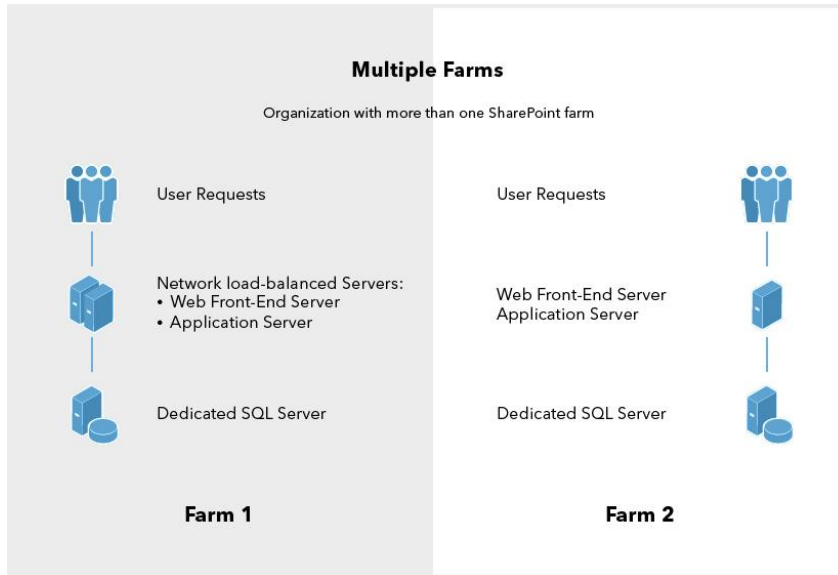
Multiple Farms

Organization with more than one SharePoint farm

User Requests

Network load-balanced Servers:
• Web Front-End Server
• Application Server

Dedicated SQL Server

Farm 1

User Requests

Web Front-End Server
Application Server

Dedicated SQL Server

Farm 2